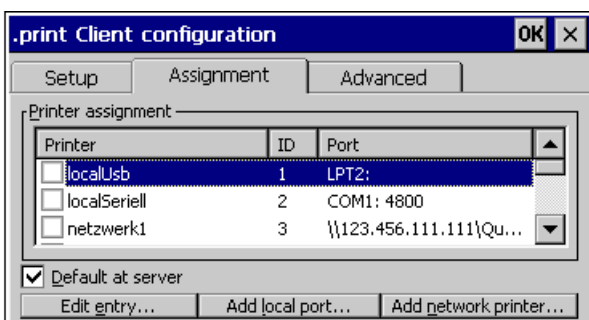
.print Client configuration

OK ×

Setup | Assignment | Advanced

Printer assignment

| Printer | ID | Port |
|---|---|---|
| localUsb | 1 | LPT2: |
| localSeriell | 2 | COM1: 4800 |
| netzwerk1 | 3 | \\123.456.111.111\Qu... |

Default at server

Edit entry... | Add local port... | Add network printer...